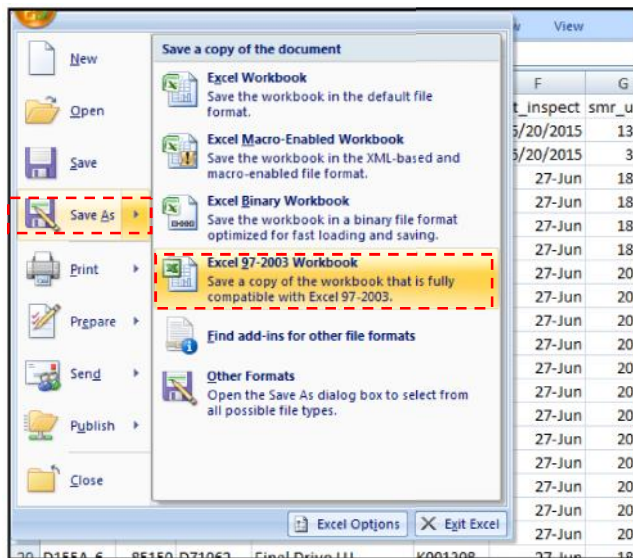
w View

New

Open

Save

Save As

Print

Prepare

Send

Publish

Close

Save a copy of the document

Excel Workbook
Save the workbook in the default file format.

Excel Macro-Enabled Workbook
Save the workbook in the XML-based and macro-enabled file format.

Excel Binary Workbook
Save the workbook in a binary file format optimized for fast loading and saving.

Excel 97-2003 Workbook
Save a copy of the workbook that is fully compatible with Excel 97-2003.

Find add-ins for other file formats

Other Formats
Open the Save As dialog box to select from all possible file types.

Excel Options
Exit Excel

| F | G |
|---|---|
| t_inspect | smr_u |
| 5/20/2015 | 13 |
| 5/20/2015 | 3 |
| 27-Jun | 18 |
| 27-Jun | 18 |
| 27-Jun | 18 |
| 27-Jun | 18 |
| 27-Jun | 20 |
| 27-Jun | 20 |
| 27-Jun | 20 |
| 27-Jun | 20 |
| 27-Jun | 20 |
| 27-Jun | 20 |
| 27-Jun | 20 |
| 27-Jun | 20 |
| 27-Jun | 20 |
| 27-Jun | 20 |
| 27-Jun | 20 |
| 27-Jun | 20 |
| 27-Jun | 20 |

20 D155A-6 85150 D71062 Final Drive LH K001208 27-Jun 18